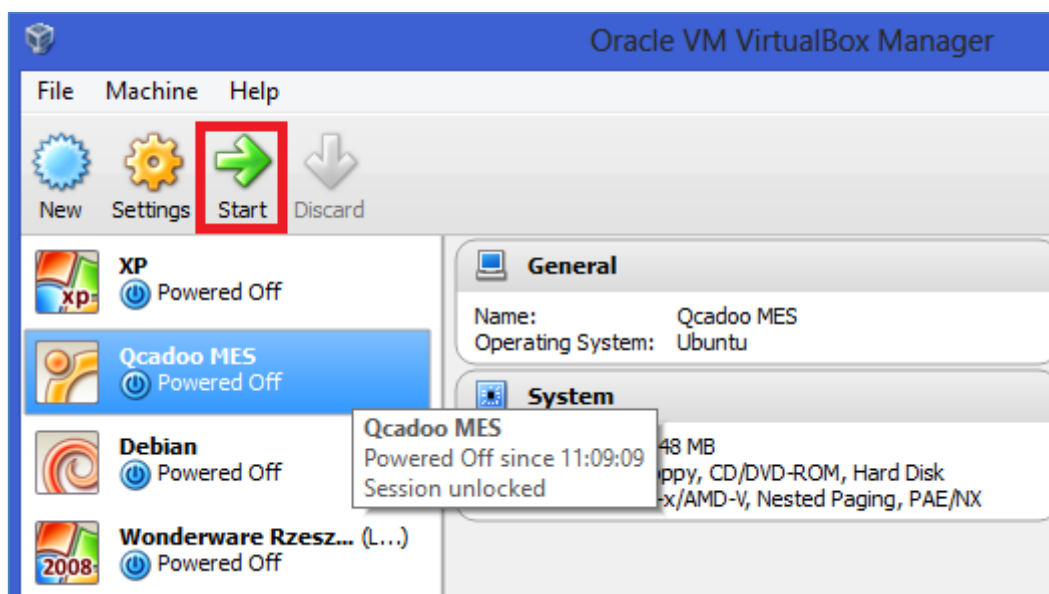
Oracle VM VirtualBox Manager

File Machine Help

New Settings Start Discard

xp
XP
Powered Off

Qcadoo MES
Powered Off

Debian
Powered Off

2008
Wonderware Rzesz... (L...)
Powered Off

General

Name: Qcadoo MES
Operating System: Ubuntu

System

Qcadoo MES
Powered Off since 11:09:09
Session unlocked

48 MB
ppy, CD/DVD-ROM, Hard Disk
-x/AMD-V, Nested Paging, PAE/NX